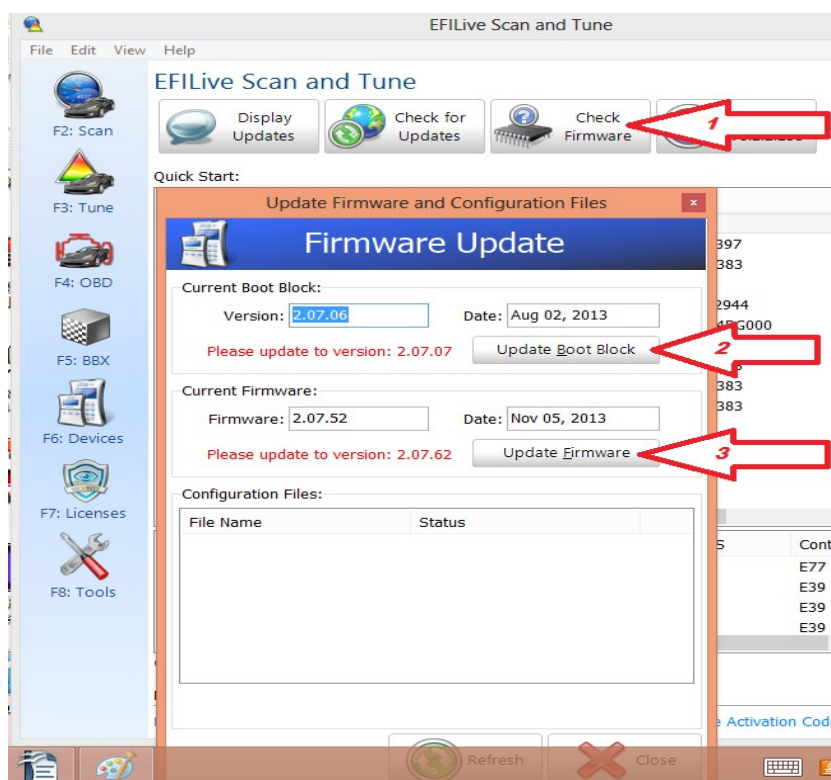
EFILive Scan and Tune

File Edit View Help

F2: Scan

F3: Tune

F4: OBD

F5: BBX

F6: Devices

F7: Licenses

F8: Tools

EFILive Scan and Tune

Display Updates

Check for Updates

Check Firmware

1

Quick Start:

Update Firmware and Configuration Files

Firmware Update

Current Boot Block:

Version: 2.07.06

Date: Aug 02, 2013

Please update to version: 2.07.07

Update Boot Block

2

Current Firmware:

Firmware: 2.07.52

Date: Nov 05, 2013

Please update to version: 2.07.62

Update Firmware

3

Configuration Files:

| File Name | Status |
|---|---|

Refresh

Close

397
383
2944
383
383

Cont
E77
E39
E39
E39

Activation Code